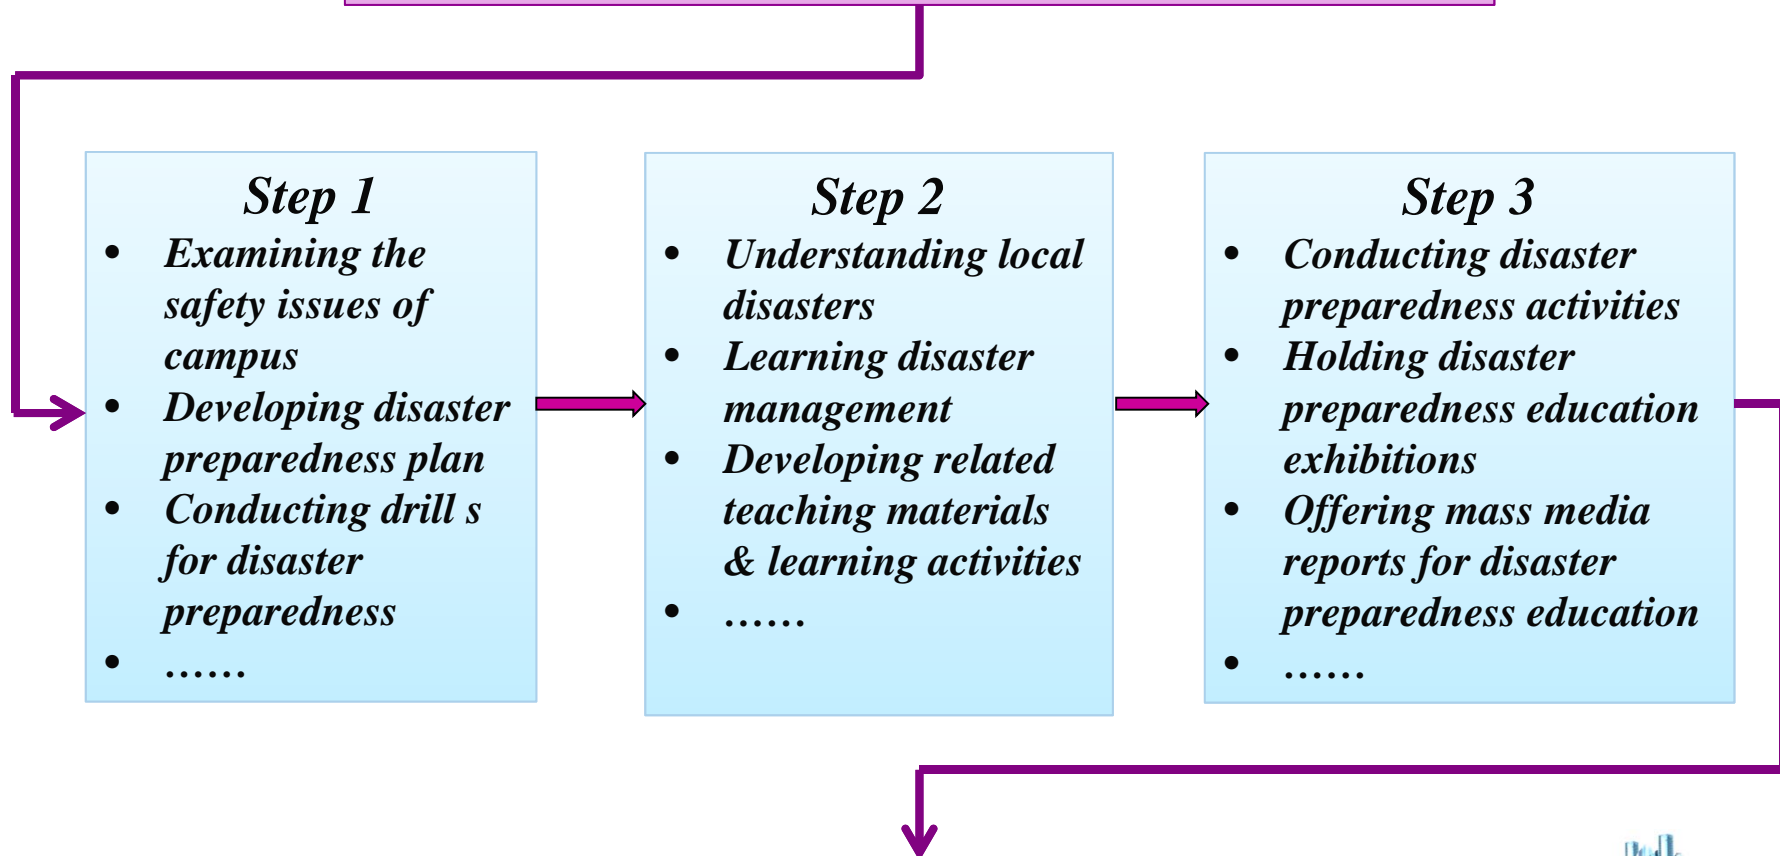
Step 1
- Examining the safety issues of campus
- Developing disaster preparedness plan
- Conducting drill s for disaster preparedness
- ……

Step 2
- Understanding local disasters
- Learning disaster management
- Developing related teaching materials & learning activities
- ……

Step 3
- Conducting disaster preparedness activities
- Holding disaster preparedness education exhibitions
- Offering mass media reports for disaster preparedness education
- ……